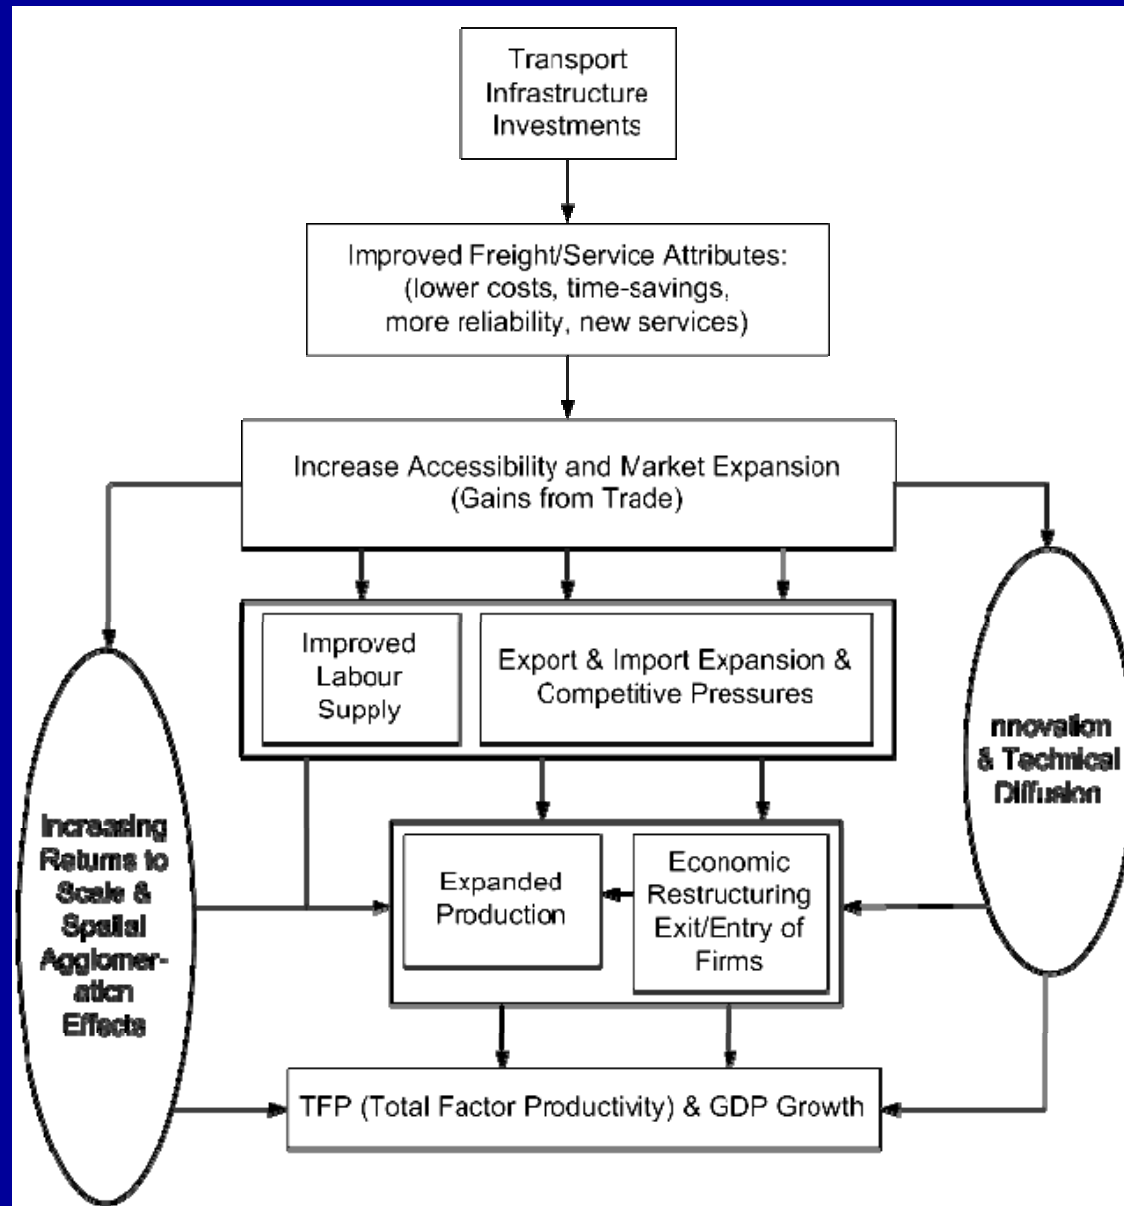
Transport Infrastructure Investments

Improved Freight/Service Attributes: (lower costs, time-savings, more reliability, new services)

Increase Accessibility and Market Expansion (Gains from Trade)

Improved Labour Supply

Export & Import Expansion & Competitive Pressures

Increasing Returns to Scale & Spatial Agglomeration Effects

nnovation & Technical Diffusion

Expanded Production

Economic Restructuring Exit/Entry of Firms

TFP (Total Factor Productivity) & GDP Growth